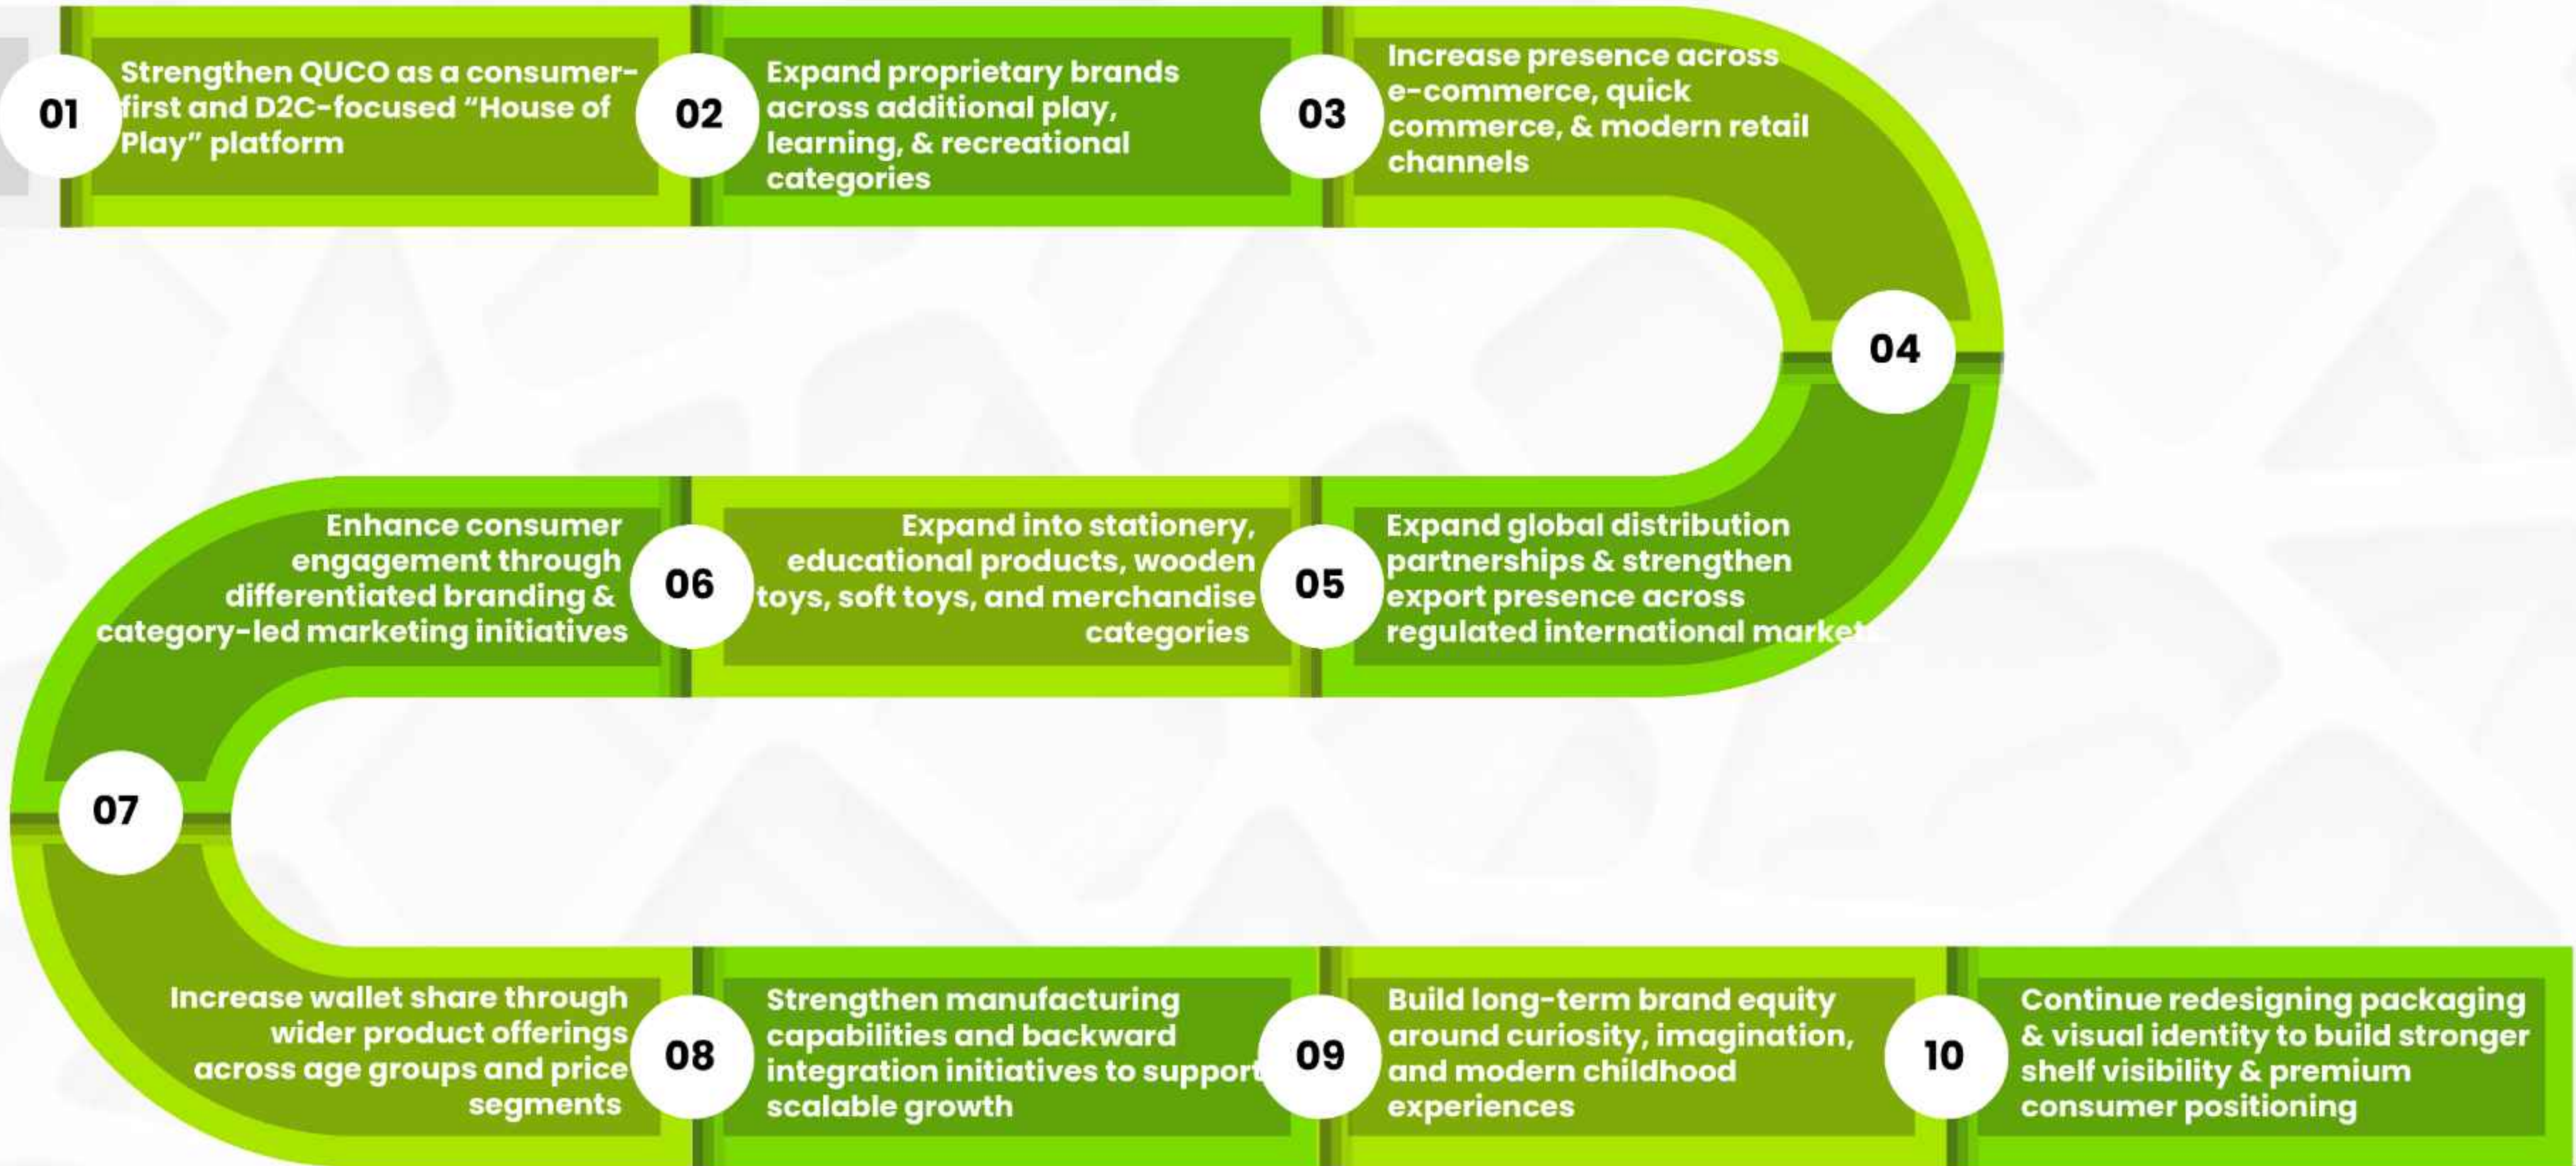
01
Strengthen QUCO as a consumer-first and D2C-focused “House of Play” platform

02
Expand proprietary brands across additional play, learning, & recreational categories

03
Increase presence across e-commerce, quick commerce, & modern retail channels

04

05
Expand global distribution partnerships & strengthen export presence across regulated international markets

06
Expand into stationery, educational products, wooden toys, soft toys, and merchandise categories

Enhance consumer engagement through differentiated branding & category-led marketing initiatives

07

08
Increase wallet share through wider product offerings across age groups and price segments

Strengthen manufacturing capabilities and backward integration initiatives to support scalable growth

09
Build long-term brand equity around curiosity, imagination, and modern childhood experiences

10
Continue redesigning packaging & visual identity to build stronger shelf visibility & premium consumer positioning